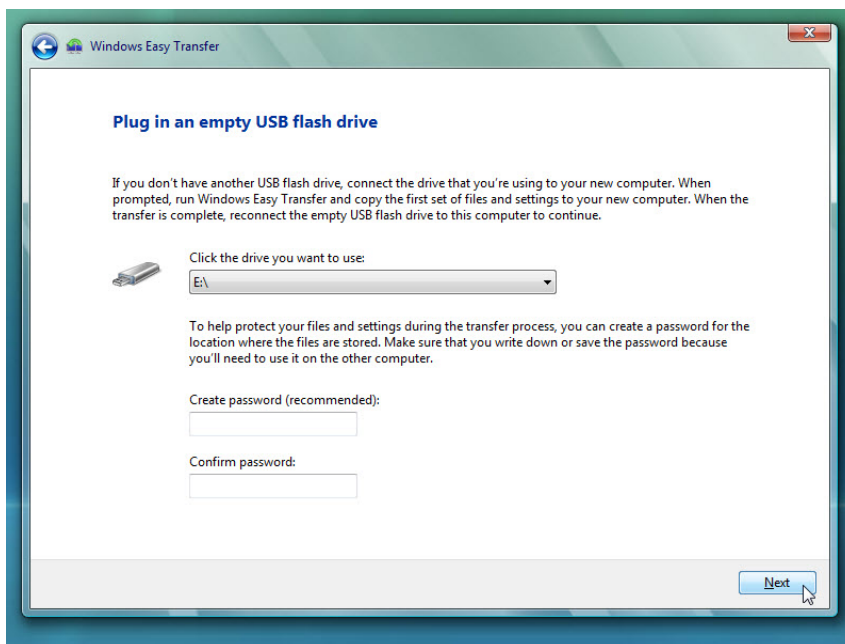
Windows Easy Transfer

Plug in an empty USB flash drive

If you don't have another USB flash drive, connect the drive that you're using to your new computer. When prompted, run Windows Easy Transfer and copy the first set of files and settings to your new computer. When the transfer is complete, reconnect the empty USB flash drive to this computer to continue.

Click the drive you want to use:

E:\

To help protect your files and settings during the transfer process, you can create a password for the location where the files are stored. Make sure that you write down or save the password because you'll need to use it on the other computer.

Create password (recommended):

Confirm password:

Next